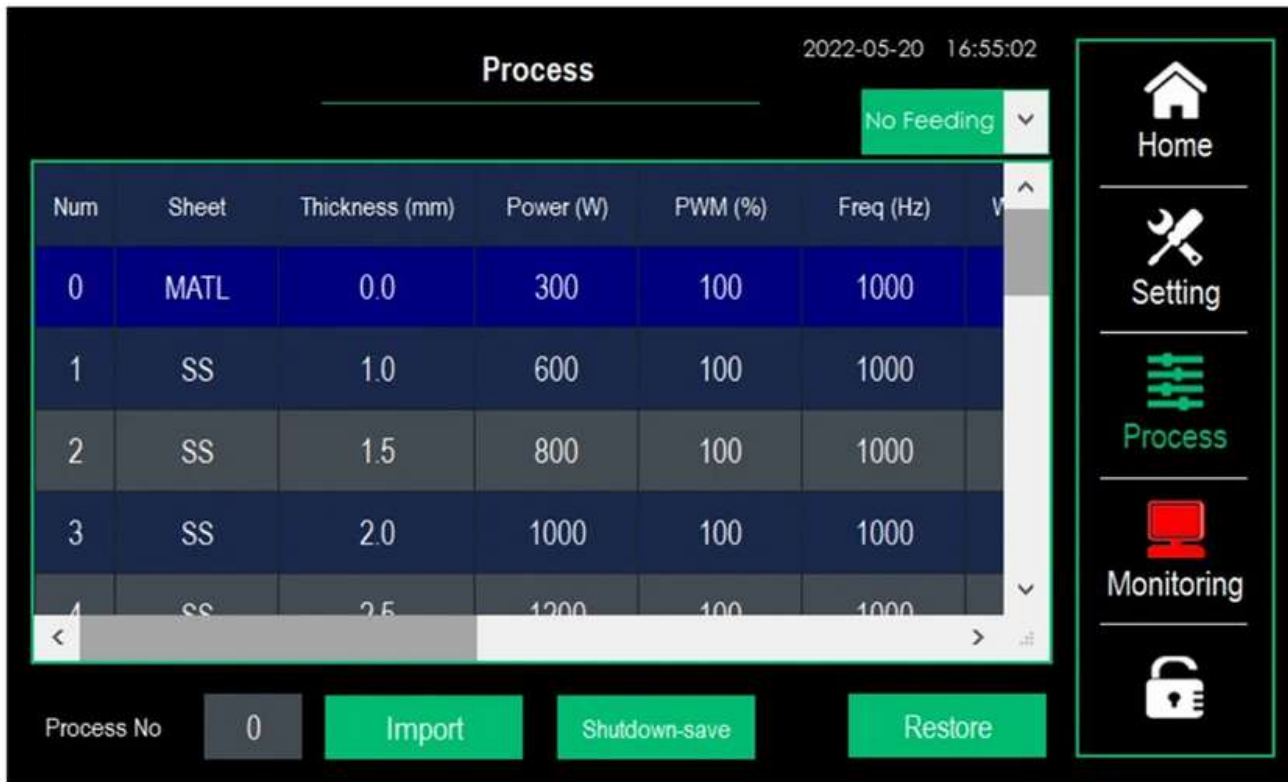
Process

2022-05-20 16:55:02

No Feeding

| Num | Sheet | Thickness (mm) | Power (W) | PWM (%) | Freq (Hz) | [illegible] |
|---|---|---|---|---|---|---|
| 0 | MATL | 0.0 | 300 | 100 | 1000 | |
| 1 | SS | 1.0 | 600 | 100 | 1000 | |
| 2 | SS | 1.5 | 800 | 100 | 1000 | |
| 3 | SS | 2.0 | 1000 | 100 | 1000 | |
| 4 | SS | 2.5 | 1200 | 100 | 1000 | |

Home

Setting

Process

Monitoring

Process No 0

Import

Shutdown-save

Restore